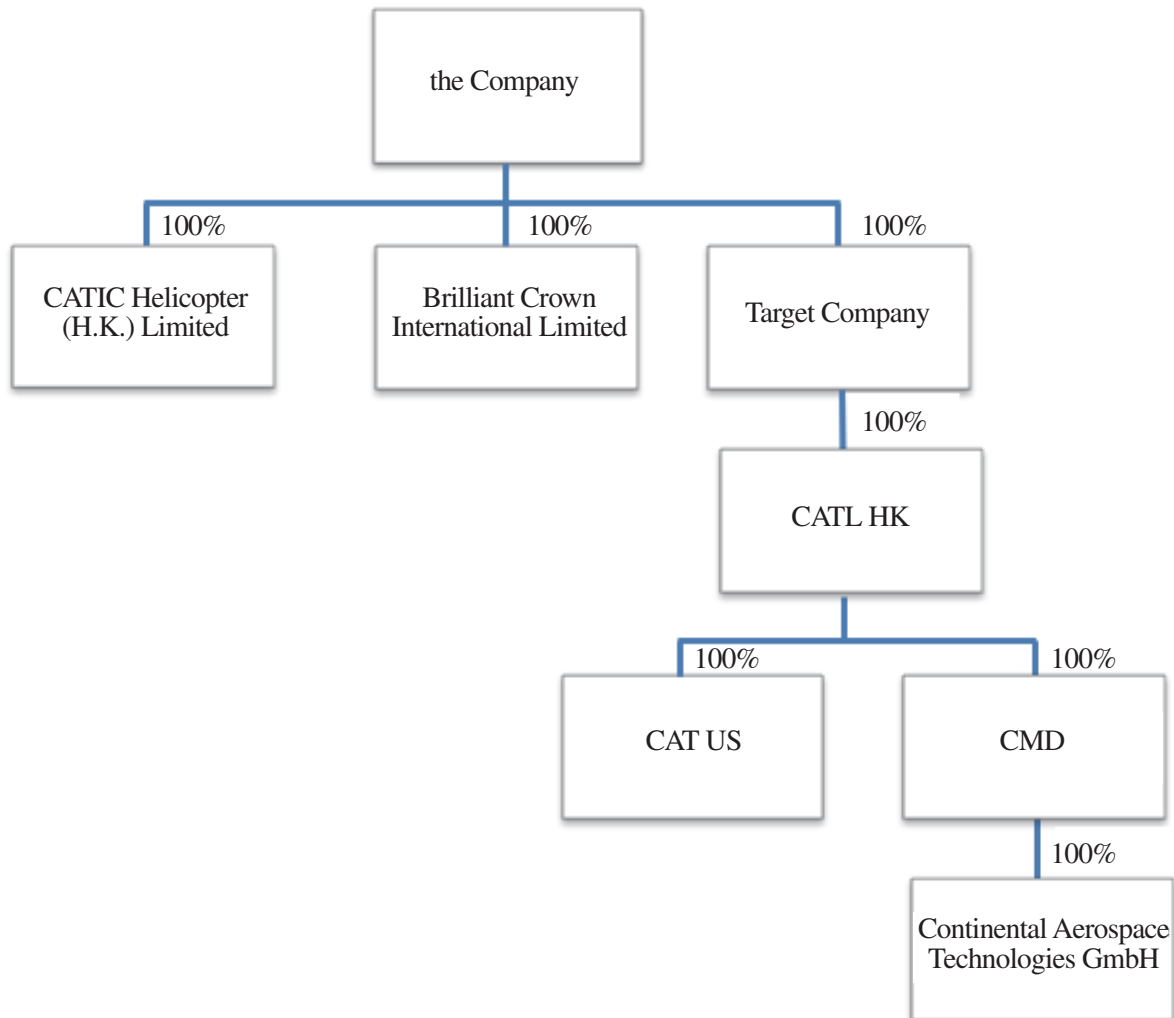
the Company

100%

CATIC Helicopter (H.K.) Limited

100%

Brilliant Crown International Limited

100%

Target Company

100%

CATL HK

100%

CAT US

100%

CMD

100%

Continental Aerospace Technologies GmbH